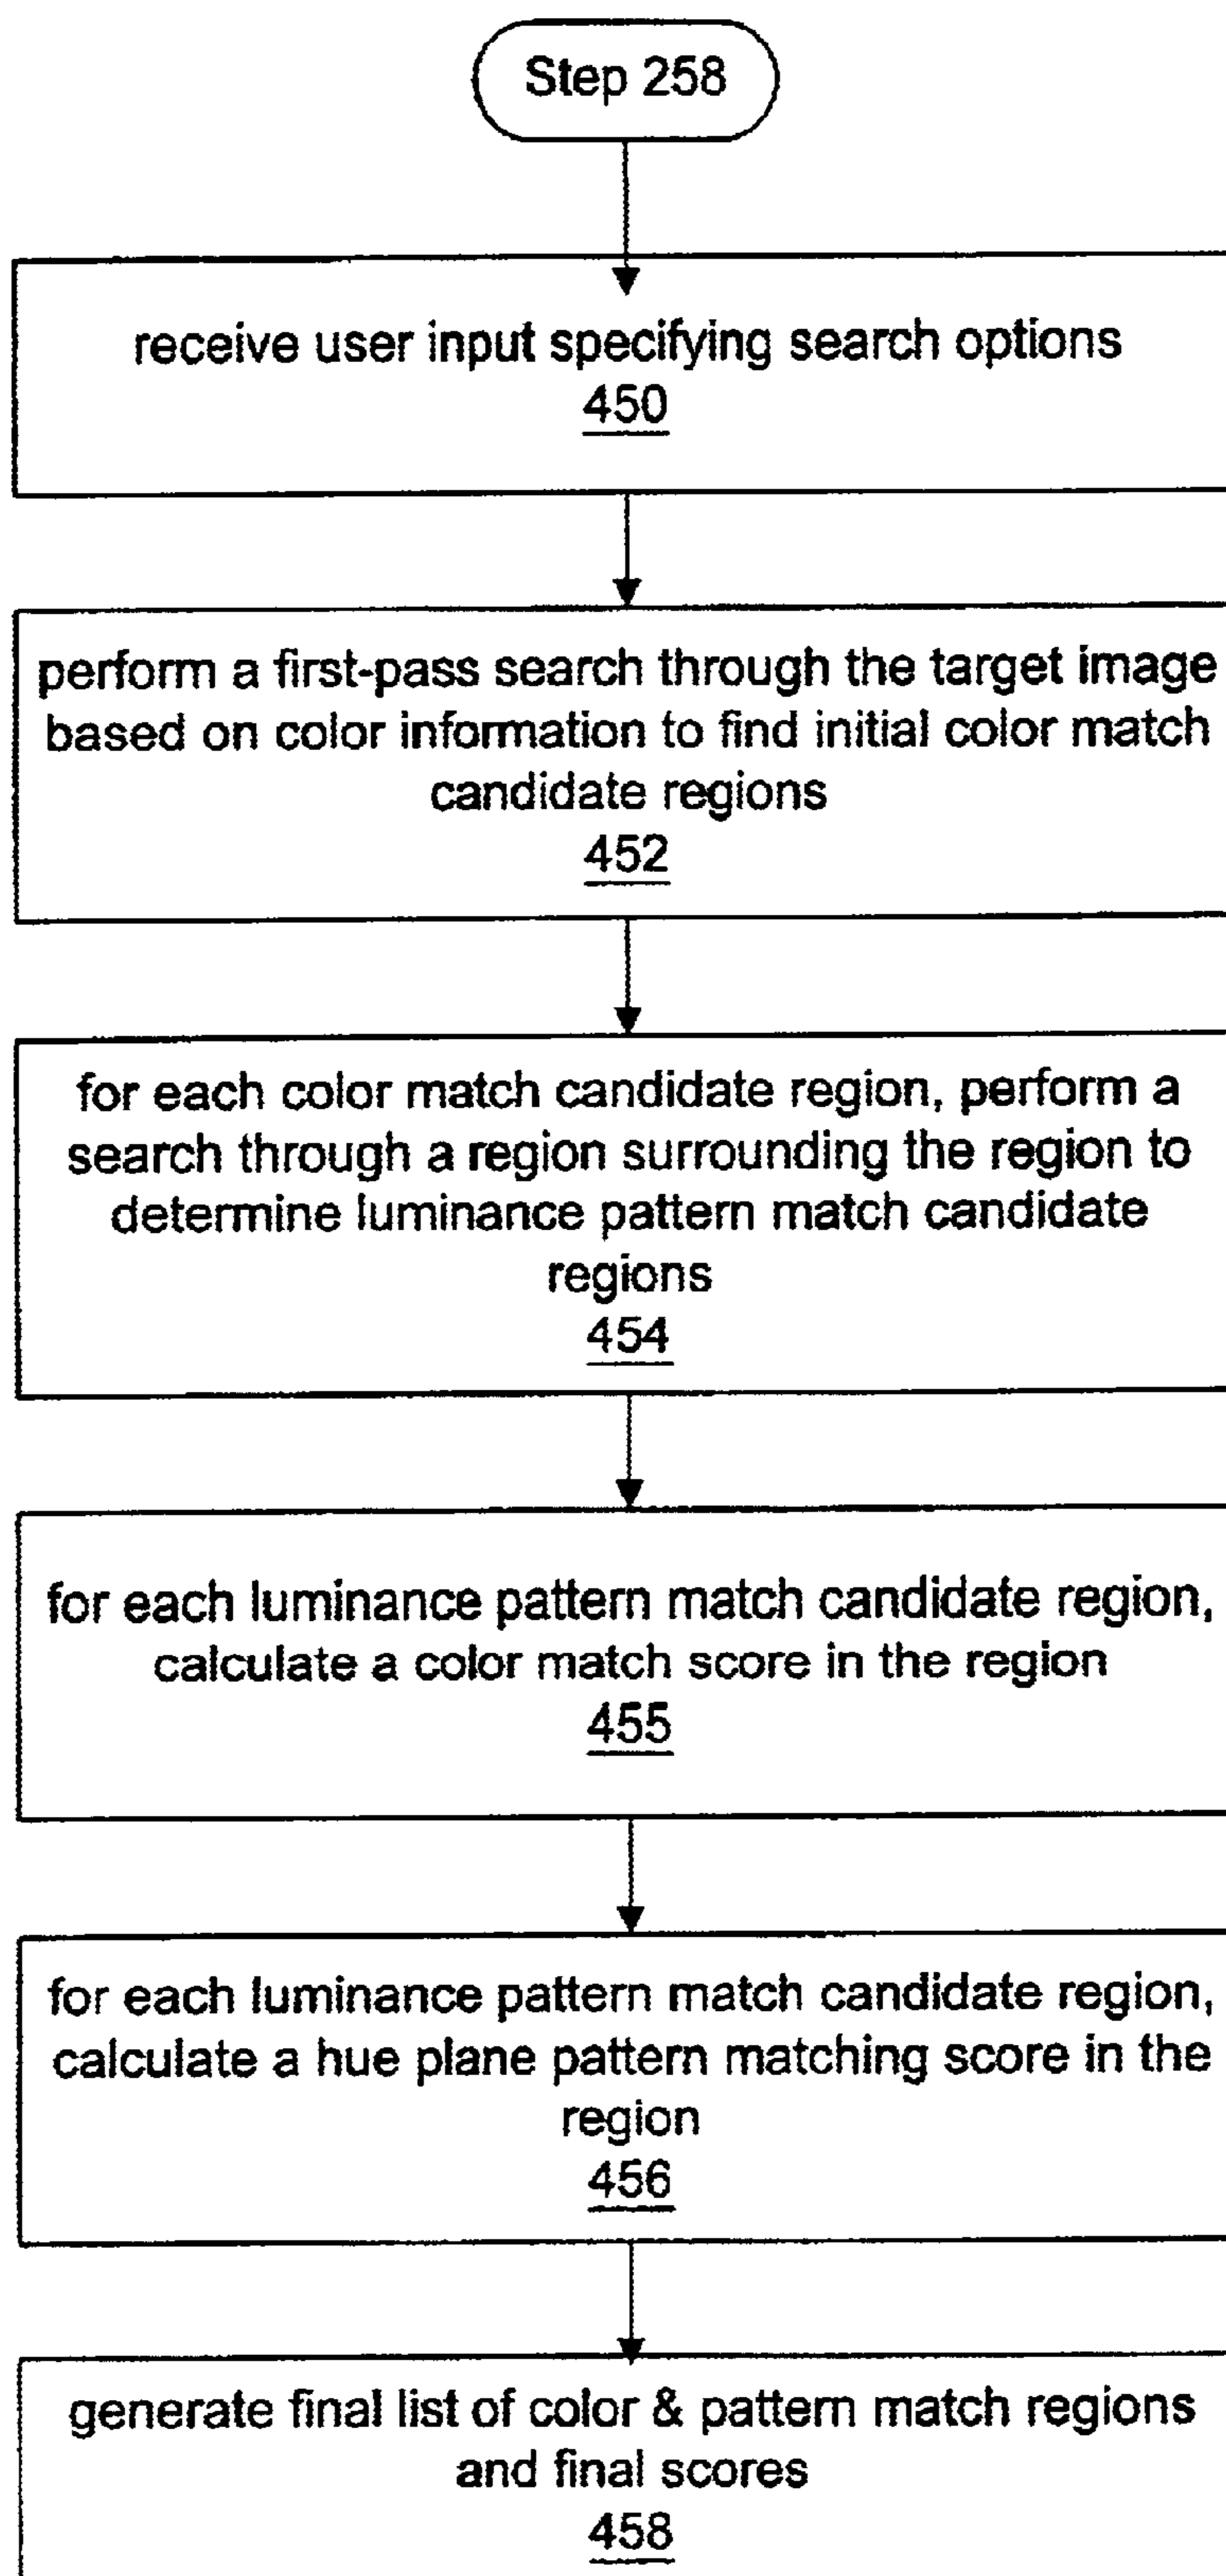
Step 258

receive user input specifying search options
450

perform a first-pass search through the target image based on color information to find initial color match candidate regions
452

for each color match candidate region, perform a search through a region surrounding the region to determine luminance pattern match candidate regions
454

for each luminance pattern match candidate region, calculate a color match score in the region
455

for each luminance pattern match candidate region, calculate a hue plane pattern matching score in the region
456

generate final list of color & pattern match regions and final scores
458